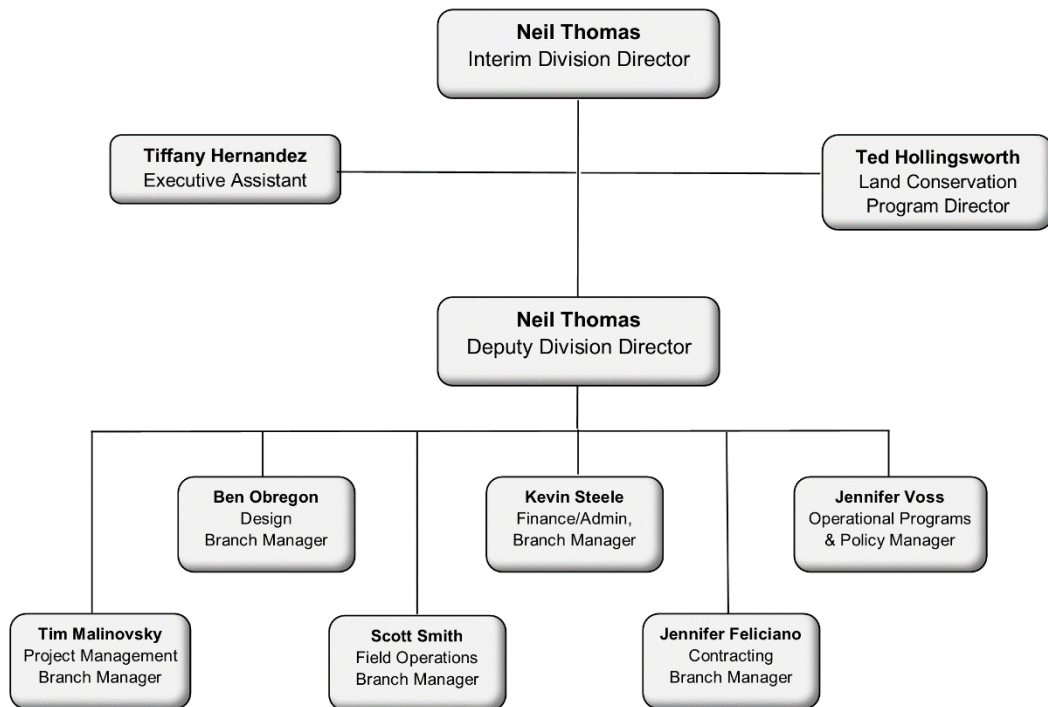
Neil Thomas
Interim Division Director

Tiffany Hernandez
Executive Assistant

Ted Hollingsworth
Land Conservation Program Director

Neil Thomas
Deputy Division Director

Ben Obregon
Design Branch Manager

Kevin Steele
Finance/Admin, Branch Manager

Jennifer Voss
Operational Programs & Policy Manager

Tim Malinovsky
Project Management Branch Manager

Scott Smith
Field Operations Branch Manager

Jennifer Feliciano
Contracting Branch Manager